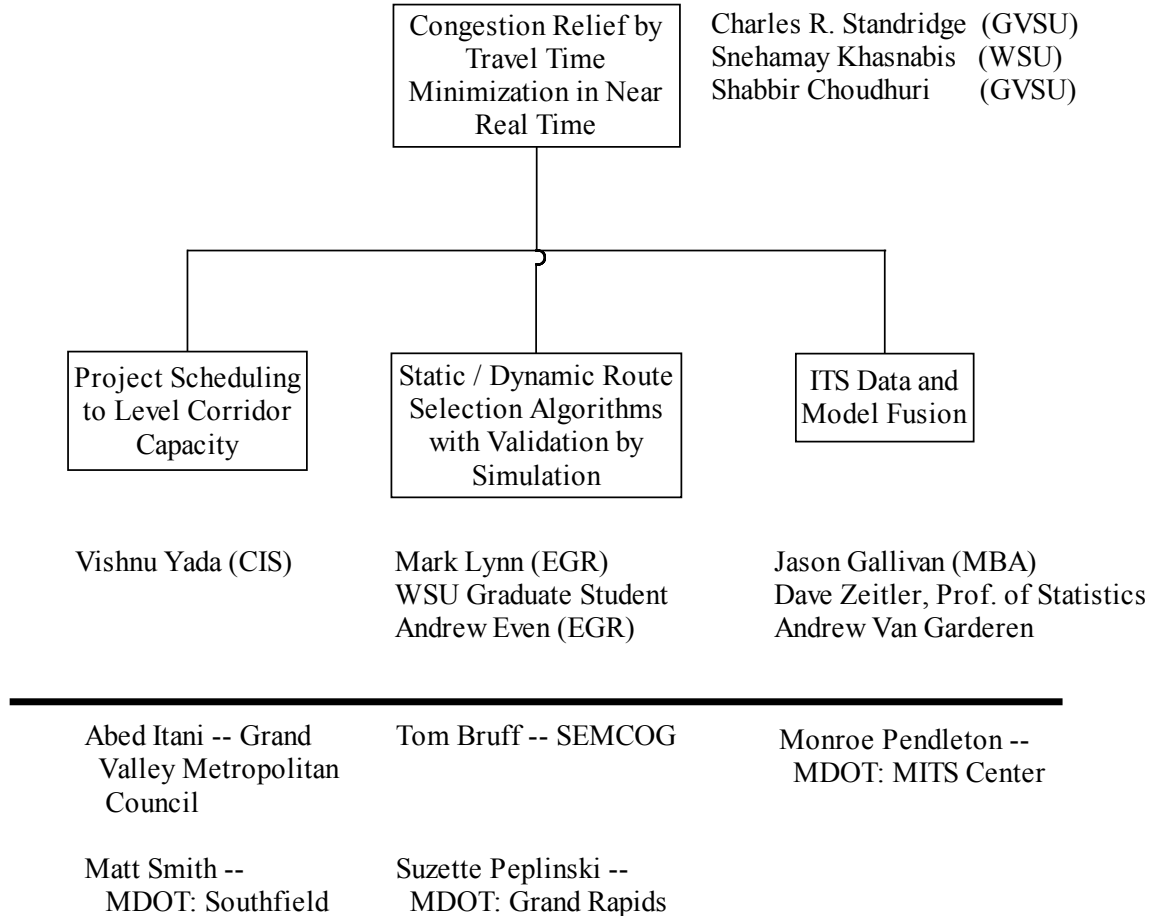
Congestion Relief by Travel Time Minimization in Near Real Time

Charles R. Standridge (GVSU)
Snehamay Khasnabis (WSU)
Shabbir Choudhuri (GVSU)

Project Scheduling to Level Corridor Capacity

Static / Dynamic Route Selection Algorithms with Validation by Simulation

ITS Data and Model Fusion

Vishnu Yada (CIS)

Mark Lynn (EGR)
WSU Graduate Student
Andrew Even (EGR)

Jason Gallivan (MBA)
Dave Zeitler, Prof. of Statistics
Andrew Van Garderen

Abed Itani -- Grand Valley Metropolitan Council

Tom Bruff -- SEMCOG

Monroe Pendleton -- MDOT: MITS Center

Matt Smith -- MDOT: Southfield

Suzette Peplinski -- MDOT: Grand Rapids